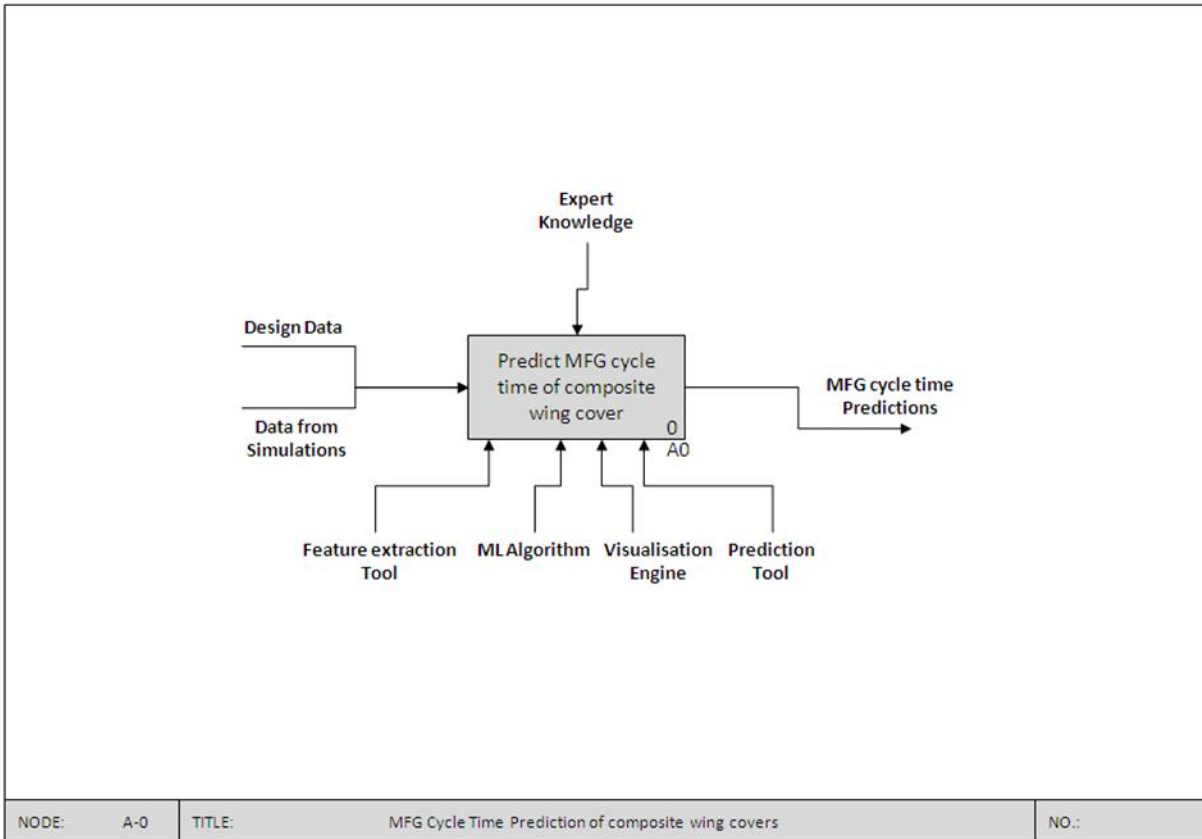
Expert Knowledge

Design Data

Data from Simulations

Predict MFG cycle time of composite wing cover

0

A0

MFG cycle time Predictions

Feature extraction Tool

ML Algorithm

Visualisation Engine

Prediction Tool

| NODE: | A-0 | TITLE: | MFG Cycle Time Prediction of composite wing covers | NO.: |
|---|---|---|---|---|